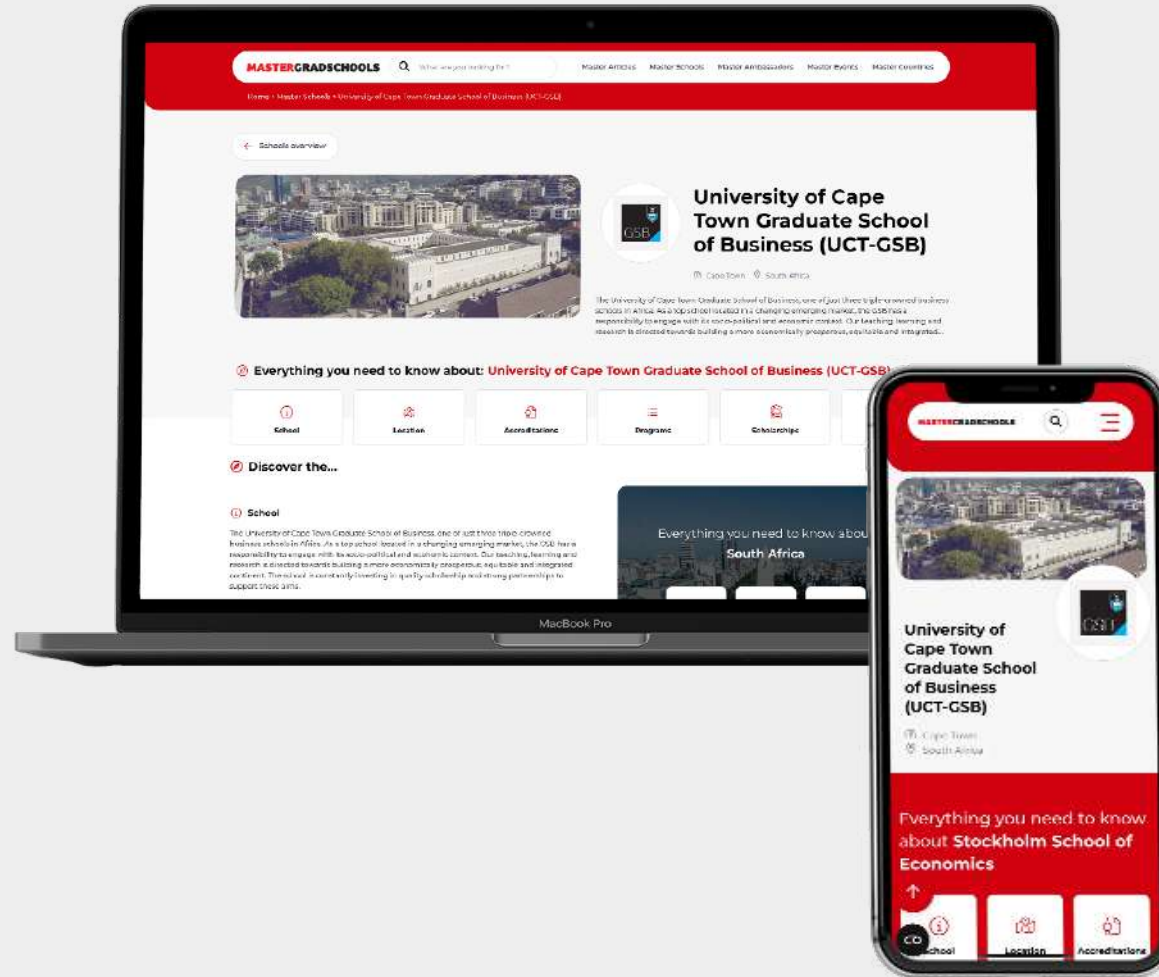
MASTERGRADSCHOOLS

What are you looking for?

Master Articles Master Schools Master Ambassadors Master Events Master Countries

Home › Master Schools › University of Cape Town Graduate School of Business (UCT-GSB)

← Schools overview

GSB

University of Cape Town Graduate School of Business (UCT-GSB)

Cape Town South Africa

The University of Cape Town Graduate School of Business, one of just three triple-crowned business schools in Africa. As a top school located in a changing emerging market, the GSB has a responsibility to engage with its socio-political and economic context. Our teaching, learning and research is directed towards building a more economically prosperous, equitable and integrated...

Everything you need to know about: University of Cape Town Graduate School of Business (UCT-GSB)

School Location Accreditations Programs Scholarships

Discover the...

School

The University of Cape Town Graduate School of Business, one of just three triple-crowned business schools in Africa. As a top school located in a changing emerging market, the GSB has a responsibility to engage with its socio-political and economic context. Our teaching, learning and research is directed towards building a more economically prosperous, equitable and integrated continent. The school is constantly investing in quality scholarship and strong partnerships to support these aims.

Everything you need to know about South Africa

MacBook Pro

MASTERGRADSCHOOLS

GSB

University of Cape Town Graduate School of Business (UCT-GSB)

Cape Town
South Africa

Everything you need to know about Stockholm School of Economics

School Location Accreditations